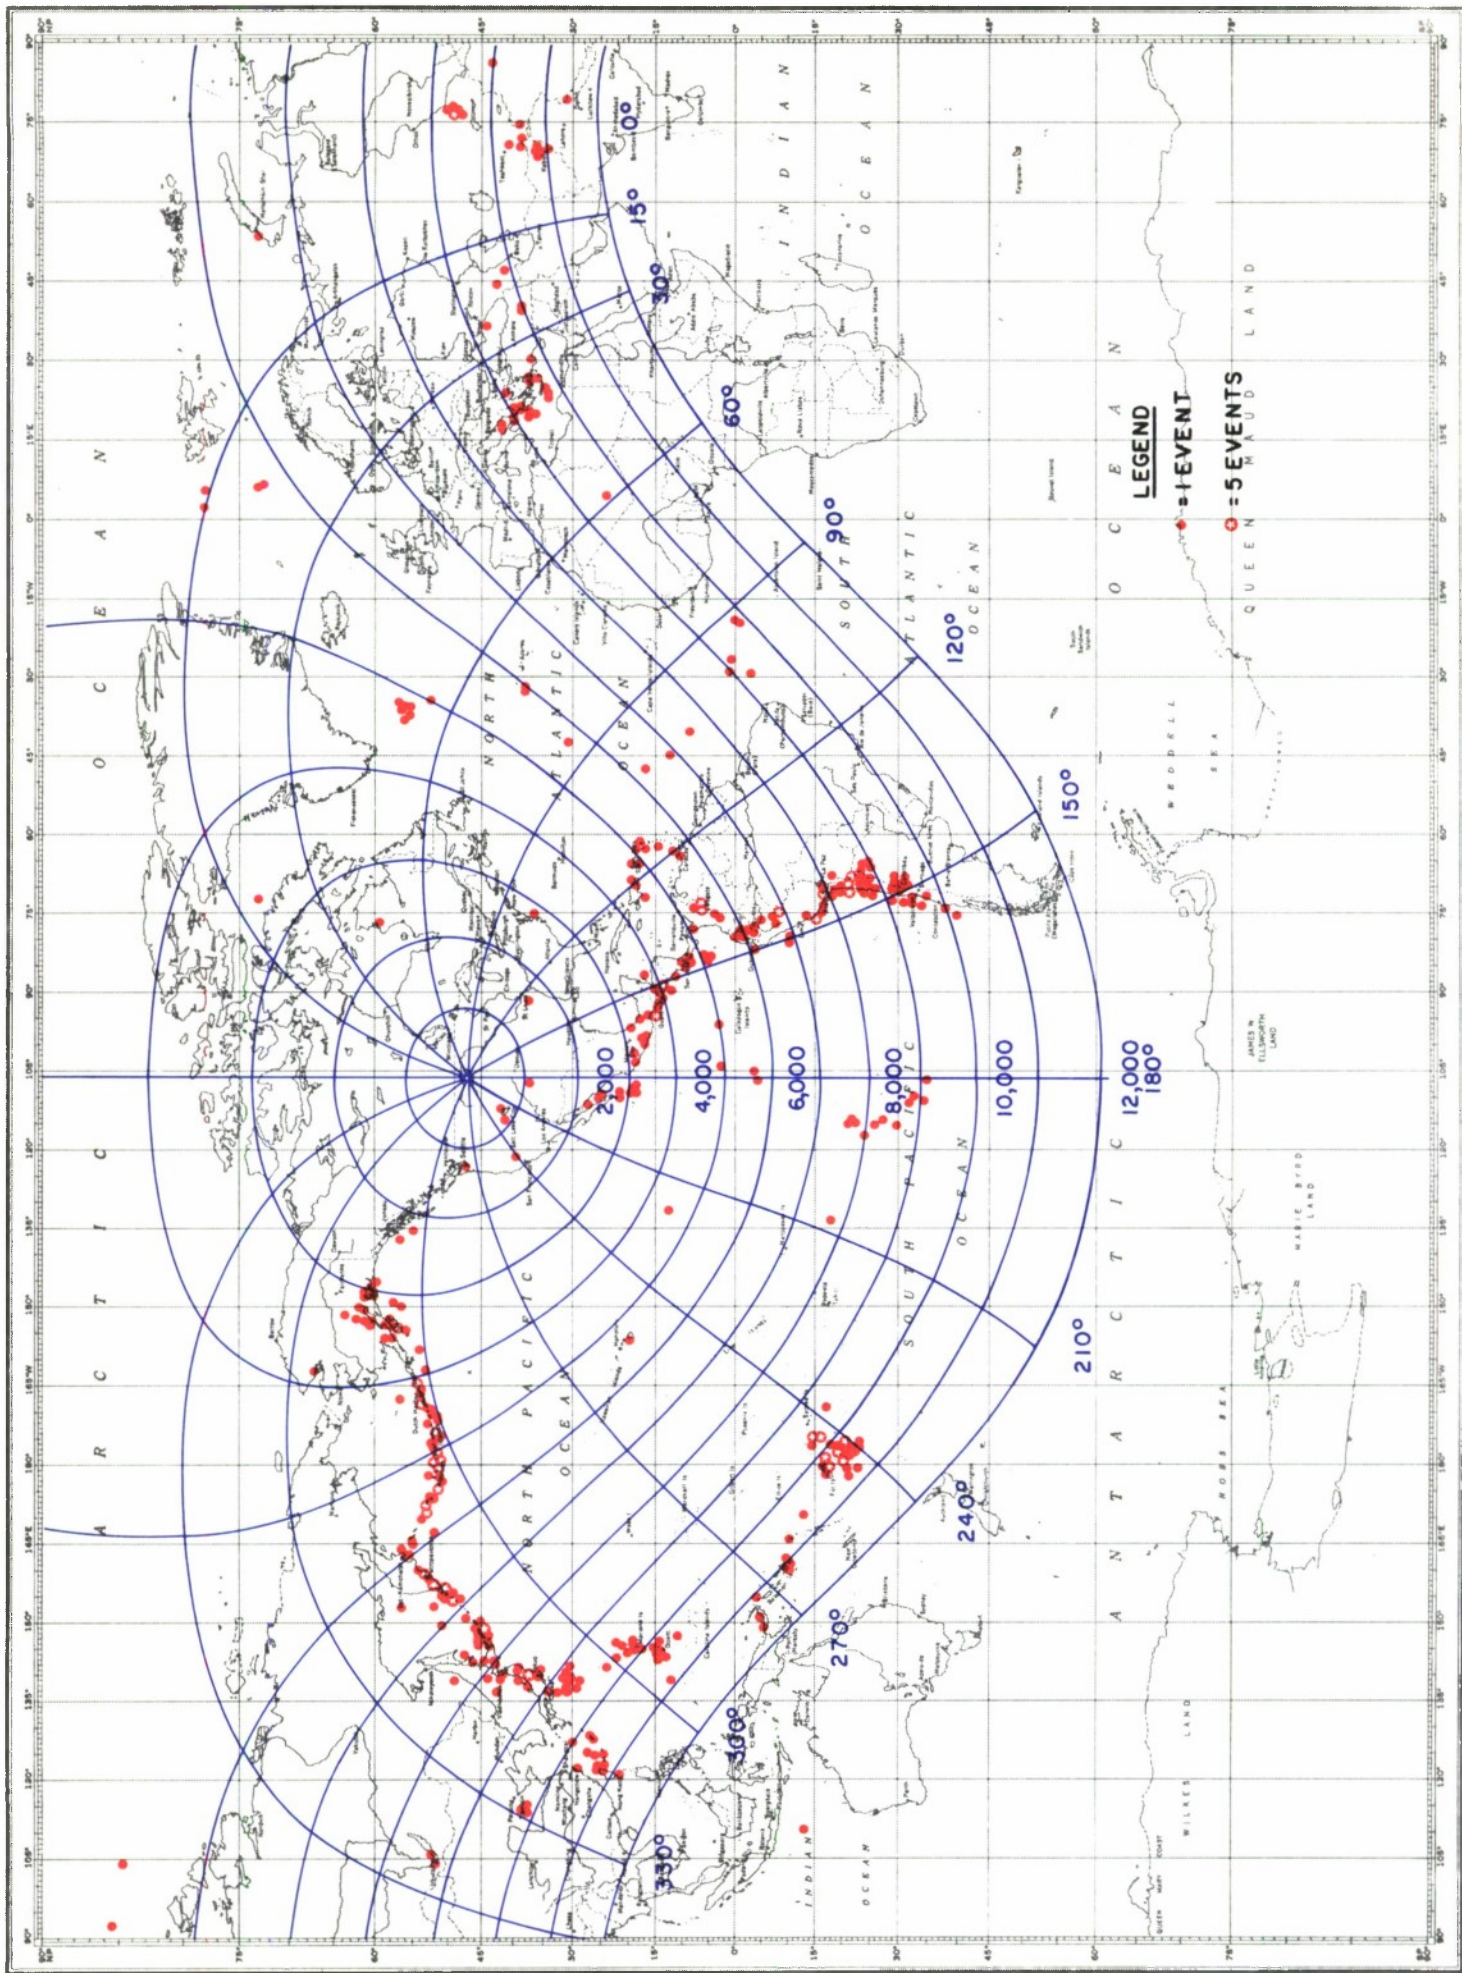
LEGEND
= 1 EVENT
= 5 EVENTS

0°
15°
30°
60°
90°
120°
150°
180°
210°
240°
270°
300°
330°

2,000
4,000
6,000
8,000
10,000
12,000

ARCTIC OCEAN
NORTH ATLANTIC OCEAN
SOUTH ATLANTIC OCEAN
NORTH PACIFIC OCEAN
SOUTH PACIFIC OCEAN
INDIAN OCEAN
ANTARCTIC OCEAN
QUEEN MAUD LAND
WEDDELL SEA
ROSS SEA
MARIE BYRD LAND
JAMES W. ELLSWORTH LAND
WILKES LAND